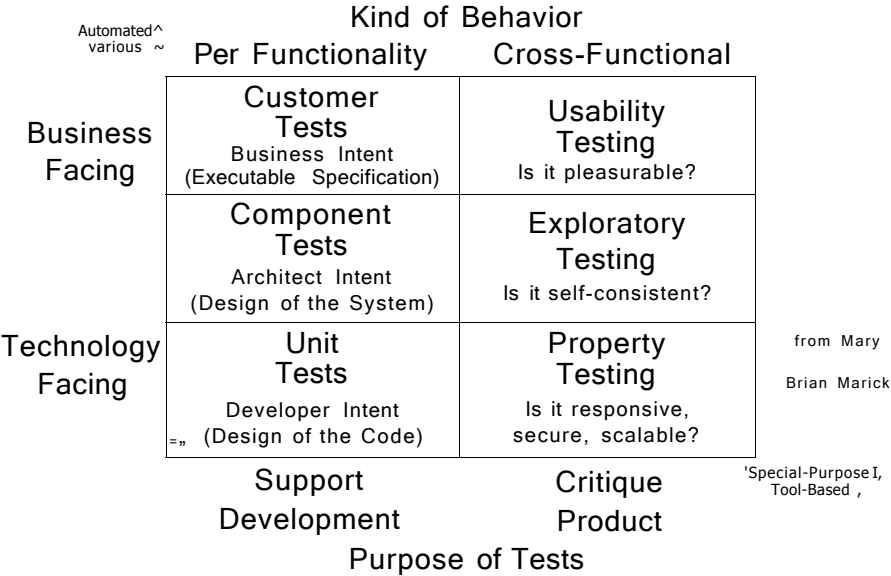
Automated^ various ~

Kind of Behavior

Per Functionality | Cross-Functional

Business Facing

| Customer Tests Business Intent (Executable Specification) | Usability Testing Is it pleasurable? |
|---|---|
| Component Tests Architect Intent (Design of the System) | Exploratory Testing Is it self-consistent? |
| Unit Tests Developer Intent =„ (Design of the Code) | Property Testing Is it responsive, secure, scalable? |

Technology Facing

from Mary

Brian Marick

Support Development

Critique Product

'Special-Purpose I, Tool-Based ,

Purpose of Tests